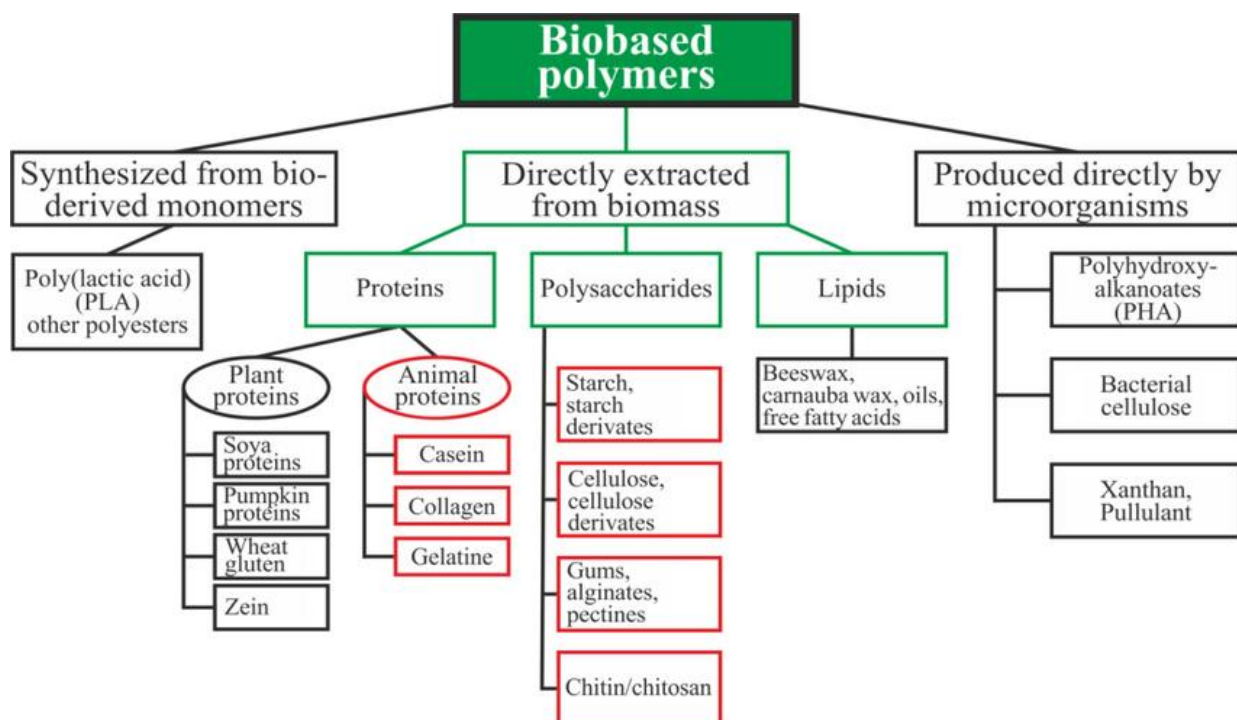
Biobased polymers

Synthesized from bio-derived monomers

Poly(lactic acid) (PLA) other polyesters

Directly extracted from biomass

Proteins

Plant proteins

Soya proteins

Pumpkin proteins

Wheat gluten

Zein

Animal proteins

Casein

Collagen

Gelatine

Polysaccharides

Starch, starch derivates

Cellulose, cellulose derivates

Gums, alginates, pectines

Chitin/chitosan

Lipids

Beeswax, carnauba wax, oils, free fatty acids

Produced directly by microorganisms

Polyhydroxy-alkanoates (PHA)

Bacterial cellulose

Xanthan, Pullulant